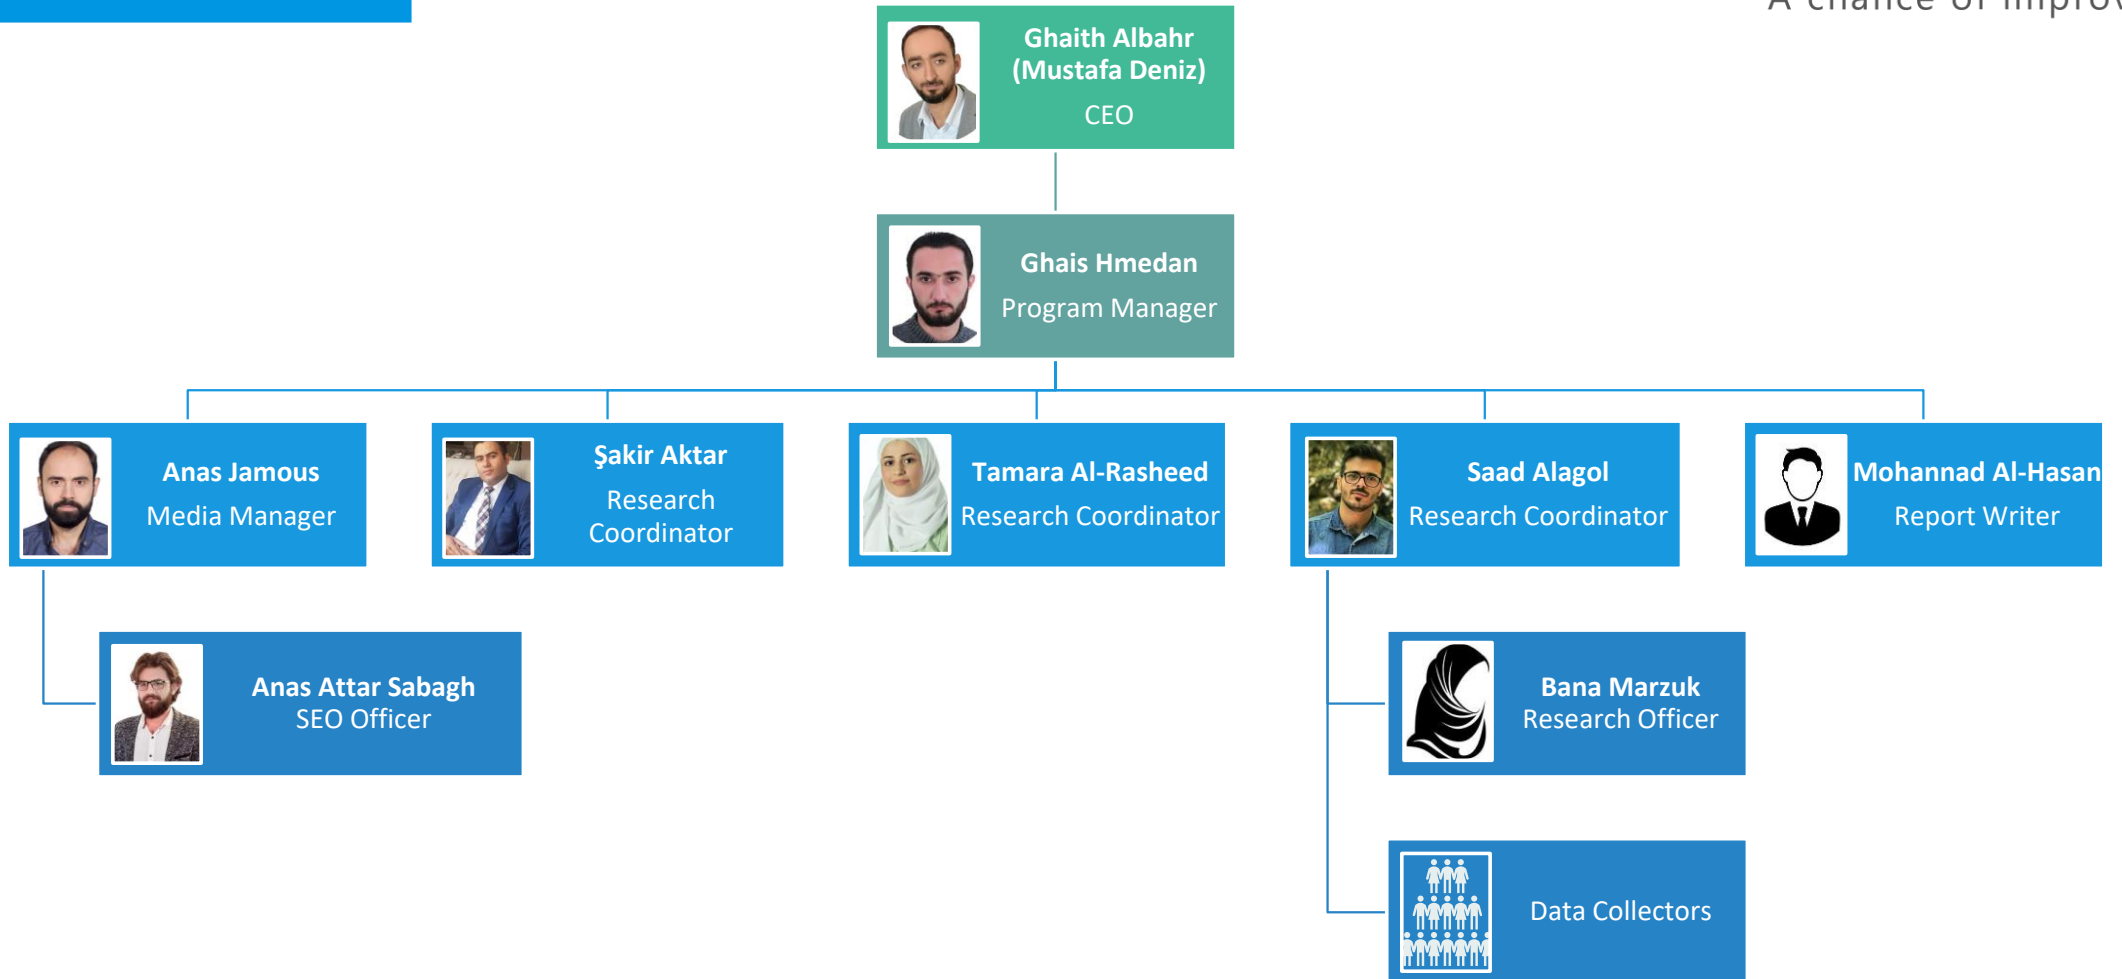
A chance of impro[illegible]

Ghaith Albahr (Mustafa Deniz)
CEO

Ghais Hmedan
Program Manager

Anas Jamous
Media Manager

Şakir Aktar
Research Coordinator

Tamara Al-Rasheed
Research Coordinator

Saad Alagol
Research Coordinator

Mohannad Al-Hasan
Report Writer

Anas Attar Sabagh
SEO Officer

Bana Marzuk
Research Officer

Data Collectors